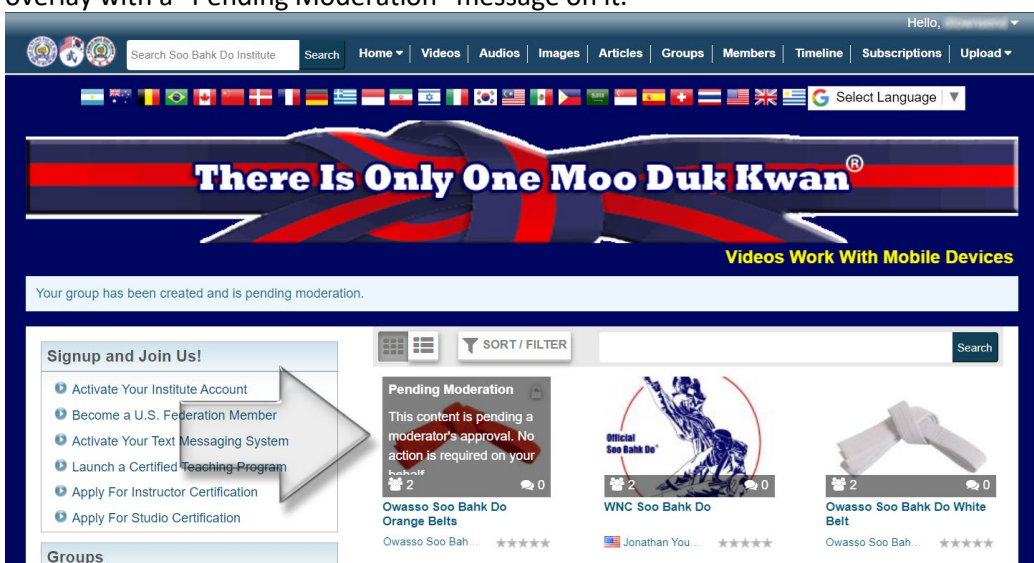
overlay with a "Pending Moderation" message on it.

Hello, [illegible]

Search Soo Bahk Do Institute Search Home ▾ | Videos | Audios | Images | Articles | Groups | Members | Timeline | Subscriptions | Upload ▾

Select Language ▼

There Is Only One Moo Duk Kwan®

Videos Work With Mobile Devices

Your group has been created and is pending moderation.

Signup and Join Us!

Activate Your Institute Account

Become a U.S. Federation Member

Activate Your Text Messaging System

Launch a Certified Teaching Program

Apply For Instructor Certification

Apply For Studio Certification

Groups

SORT / FILTER

Search

Pending Moderation

This content is pending a moderator's approval. No action is required on your behalf

2 0

Owasso Soo Bahk Do Orange Belts

Owasso Soo Bah... ★★★★★

Official Soo Bahk Do®

2 0

WNC Soo Bahk Do

Jonathan You... ★★★★★

2 0

Owasso Soo Bahk Do White Belt

Owasso Soo Bah... ★★★★★